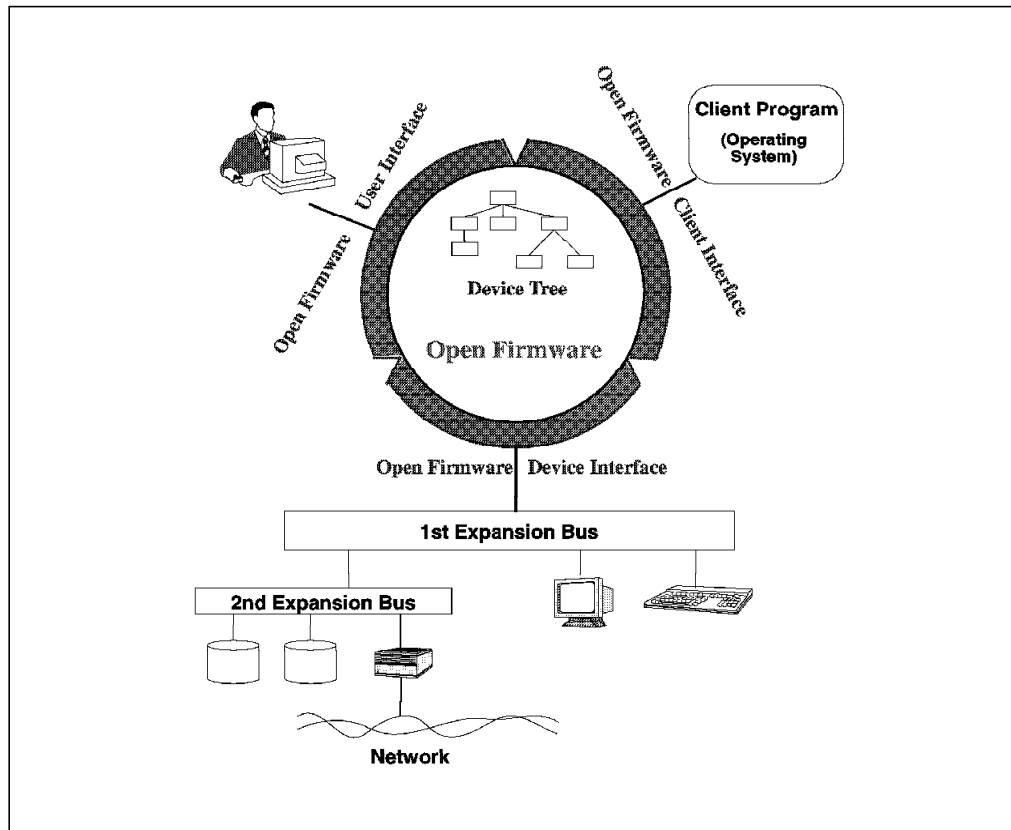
Open Firmware User Interface

Open Firmware Client Interface

Client Program
(Operating System)

Device Tree

Open Firmware

Open Firmware Device Interface

1st Expansion Bus

2nd Expansion Bus

Network